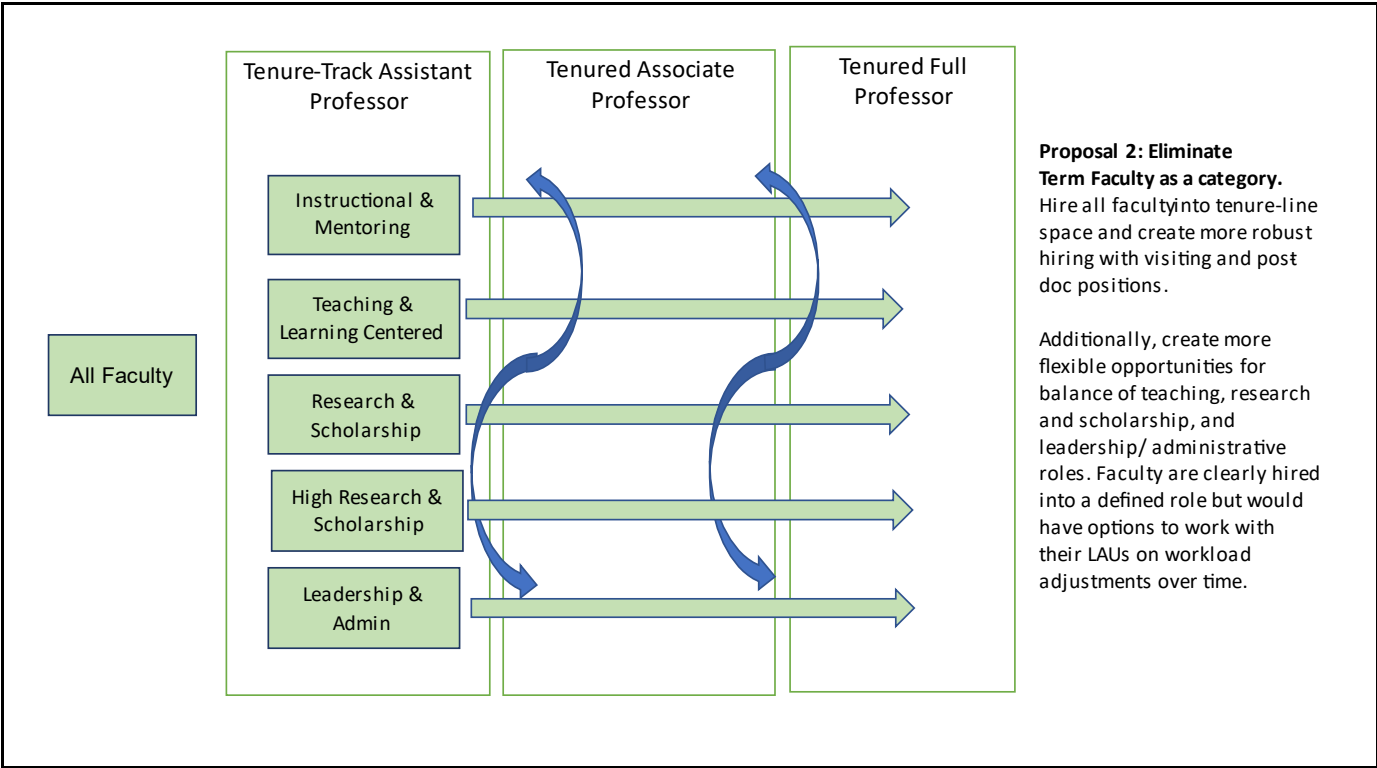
All Faculty

Tenure-Track Assistant Professor

Instructional & Mentoring

Teaching & Learning Centered

Research & Scholarship

High Research & Scholarship

Leadership & Admin

Tenured Associate Professor

Tenured Full Professor

**Proposal 2: Eliminate Term Faculty as a category.** Hire all facultyinto tenure-line space and create more robust hiring with visiting and post-doc positions.

Additionally, create more flexible opportunities for balance of teaching, research and scholarship, and leadership/ administrative roles. Faculty are clearly hired into a defined role but would have options to work with their LAUs on workload adjustments over time.